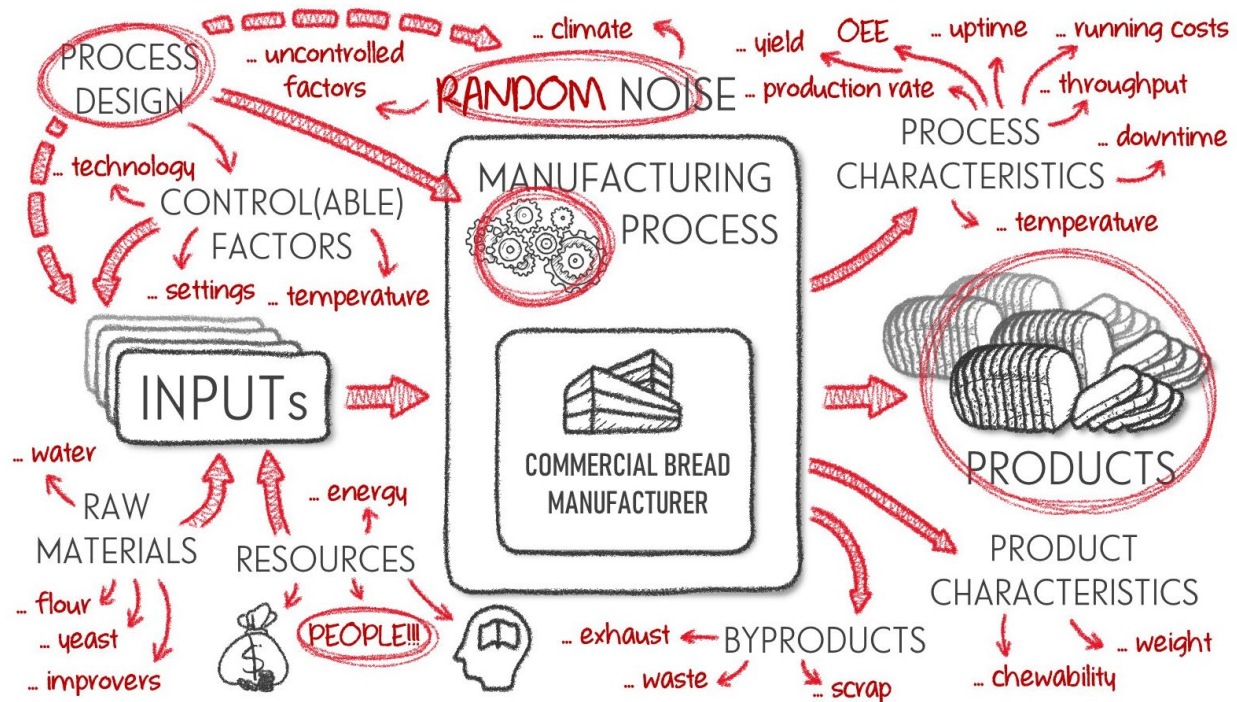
PROCESS DESIGN

... uncontrolled factors

... climate

RANDOM NOISE

... yield

OEE

... uptime

... running costs

... production rate

... throughput

PROCESS CHARACTERISTICS

... downtime

... temperature

... technology

CONTROL(ABLE) FACTORS

... settings

... temperature

MANUFACTURING PROCESS

INPUTs

COMMERCIAL BREAD MANUFACTURER

PRODUCTS

... water

RAW MATERIALS

... energy

RESOURCES

... flour

... yeast

... improvers

PEOPLE!!!

PRODUCT CHARACTERISTICS

... exhaust

BYPRODUCTS

... waste

... scrap

... weight

... chewability